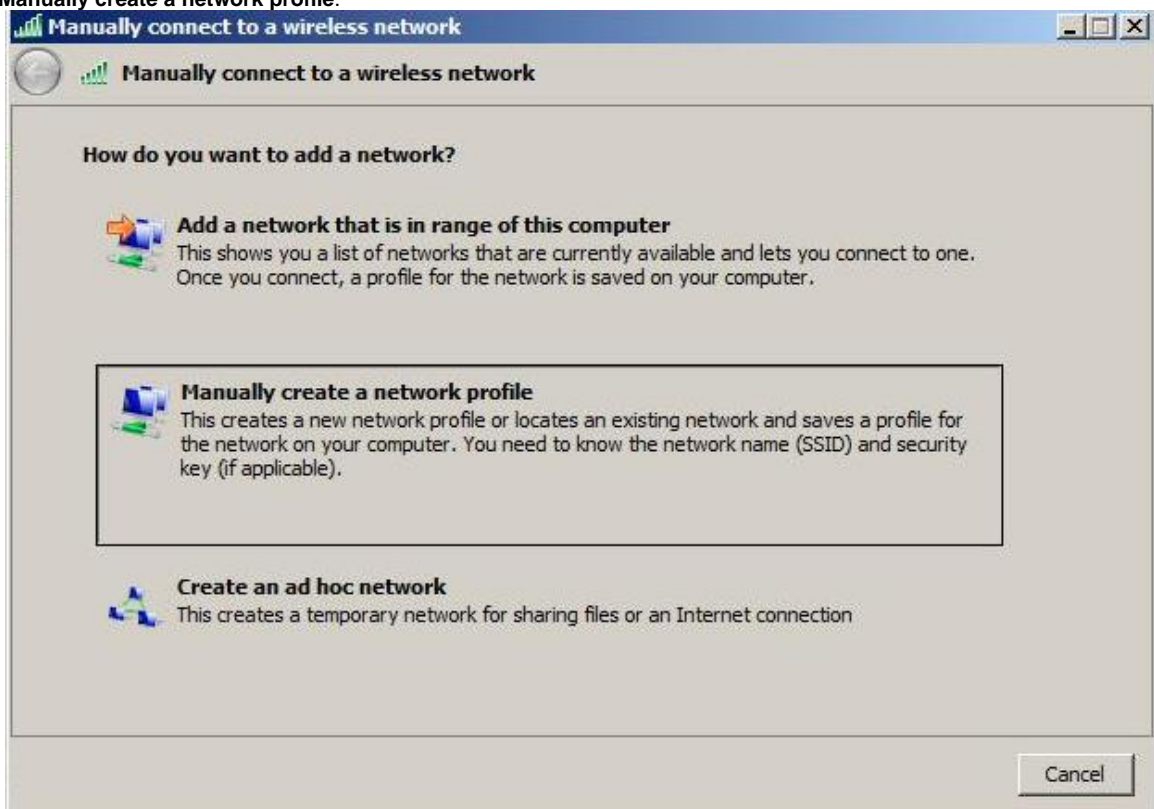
Manually create a network profile.

Manually connect to a wireless network

Manually connect to a wireless network

How do you want to add a network?

Add a network that is in range of this computer
This shows you a list of networks that are currently available and lets you connect to one. Once you connect, a profile for the network is saved on your computer.

Manually create a network profile
This creates a new network profile or locates an existing network and saves a profile for the network on your computer. You need to know the network name (SSID) and security key (if applicable).

Create an ad hoc network
This creates a temporary network for sharing files or an Internet connection

Cancel